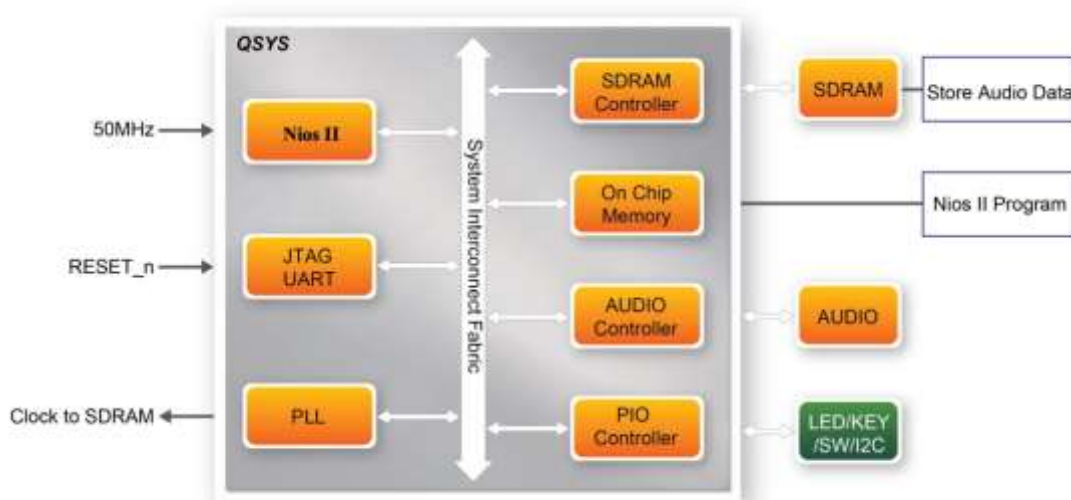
QSYS

50MHz

Nios II

RESET_n

JTAG UART

Clock to SDRAM

PLL

System Interconnect Fabric

SDRAM Controller

On Chip Memory

AUDIO Controller

PIO Controller

SDRAM

Store Audio Data

Nios II Program

AUDIO

LED/KEY /SW/I2C